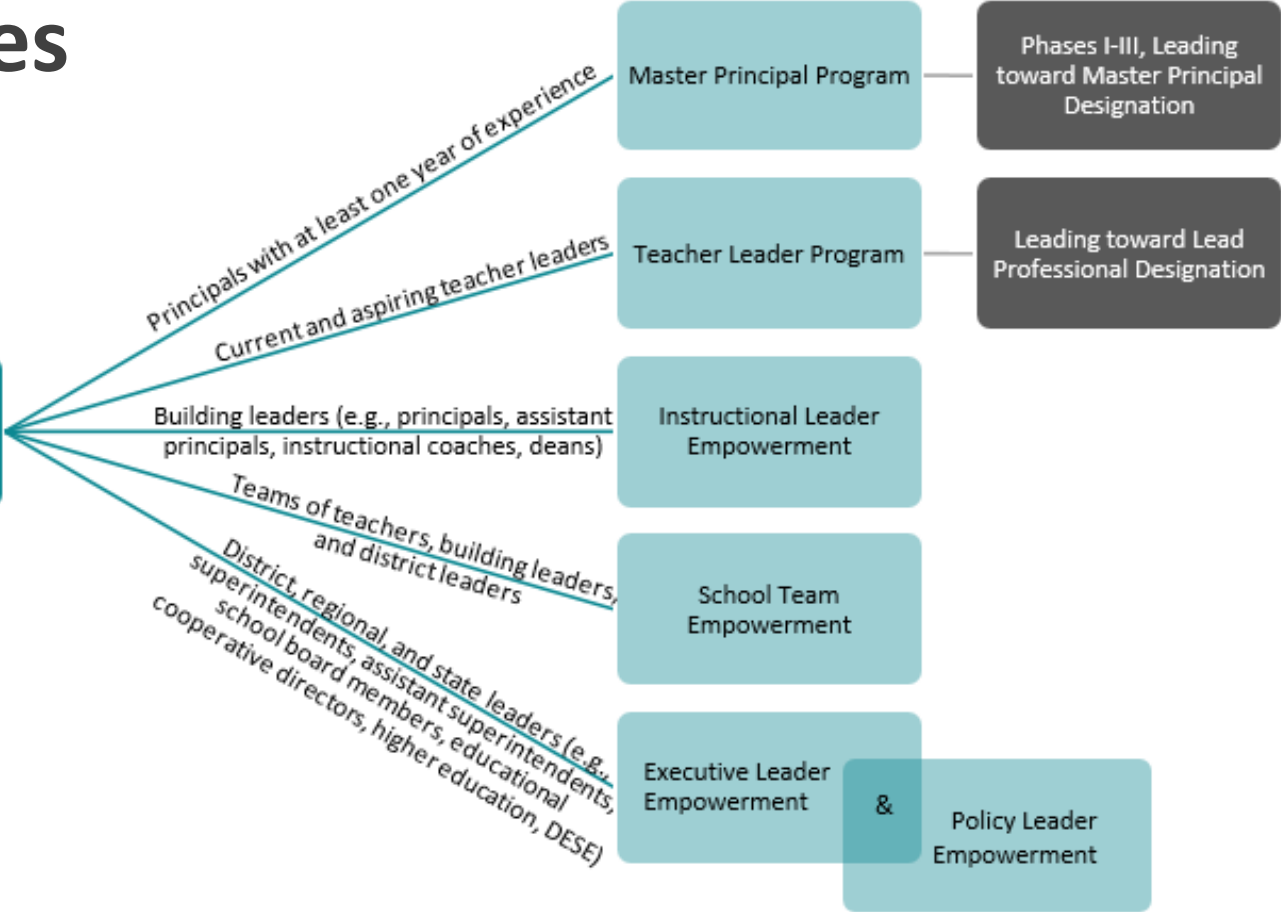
es

Principals with at least one year of experience

Master Principal Program

Phases I-III, Leading toward Master Principal Designation

Current and aspiring teacher leaders

Teacher Leader Program

Leading toward Lead Professional Designation

Building leaders (e.g., principals, assistant principals, instructional coaches, deans)

Instructional Leader Empowerment

Teams of teachers, building leaders, and district leaders

School Team Empowerment

District, regional, and state leaders (e.g., superintendents, assistant superintendents, school board members, educational cooperative directors, higher education, DESE)

Executive Leader Empowerment

&

Policy Leader Empowerment